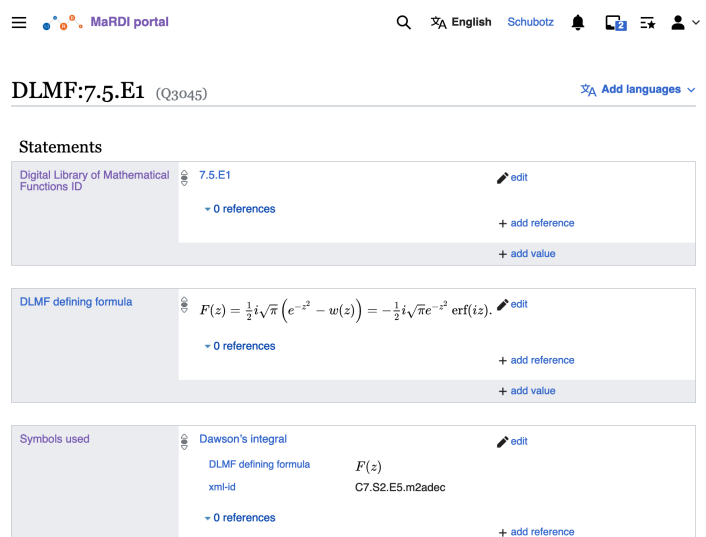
MaRDI portal

English Schubotz 2

DLMF:7.5.E1 (Q3045)

Add languages

Statements

Digital Library of Mathematical Functions ID

7.5.E1

edit

0 references

add reference

add value

DLMF defining formula

$F(z)=\frac{1}{2}i\sqrt{\pi}\left(e^{-z^{2}}-w(z)\right)=-\frac{1}{2}i\sqrt{\pi}e^{-z^{2}}\operatorname{erf}(iz).$

edit

0 references

add reference

add value

Symbols used

Dawson's integral

edit

DLMF defining formula $F(z)$

xml-id C7.S2.E5.m2adec

0 references

add reference